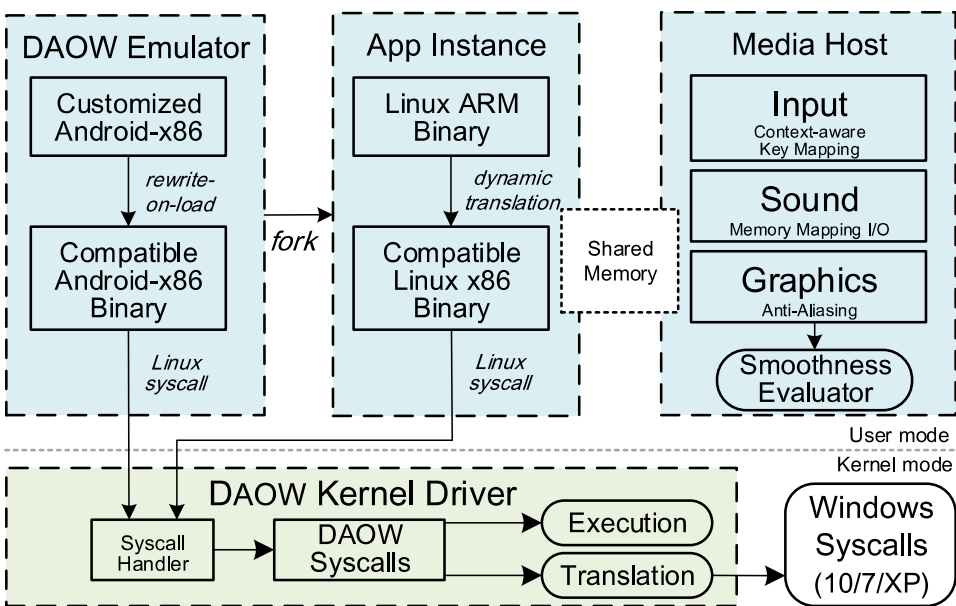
DAOW Emulator

Customized Android-x86

rewrite-on-load

Compatible Android-x86 Binary

Linux syscall

fork

App Instance

Linux ARM Binary

dynamic translation

Compatible Linux x86 Binary

Linux syscall

Shared Memory

Media Host

Input
Context-aware Key Mapping

Sound
Memory Mapping I/O

Graphics
Anti-Aliasing

Smoothness Evaluator

User mode

Kernel mode

DAOW Kernel Driver

Syscall Handler

DAOW Syscalls

Execution

Translation

Windows Syscalls (10/7/XP)